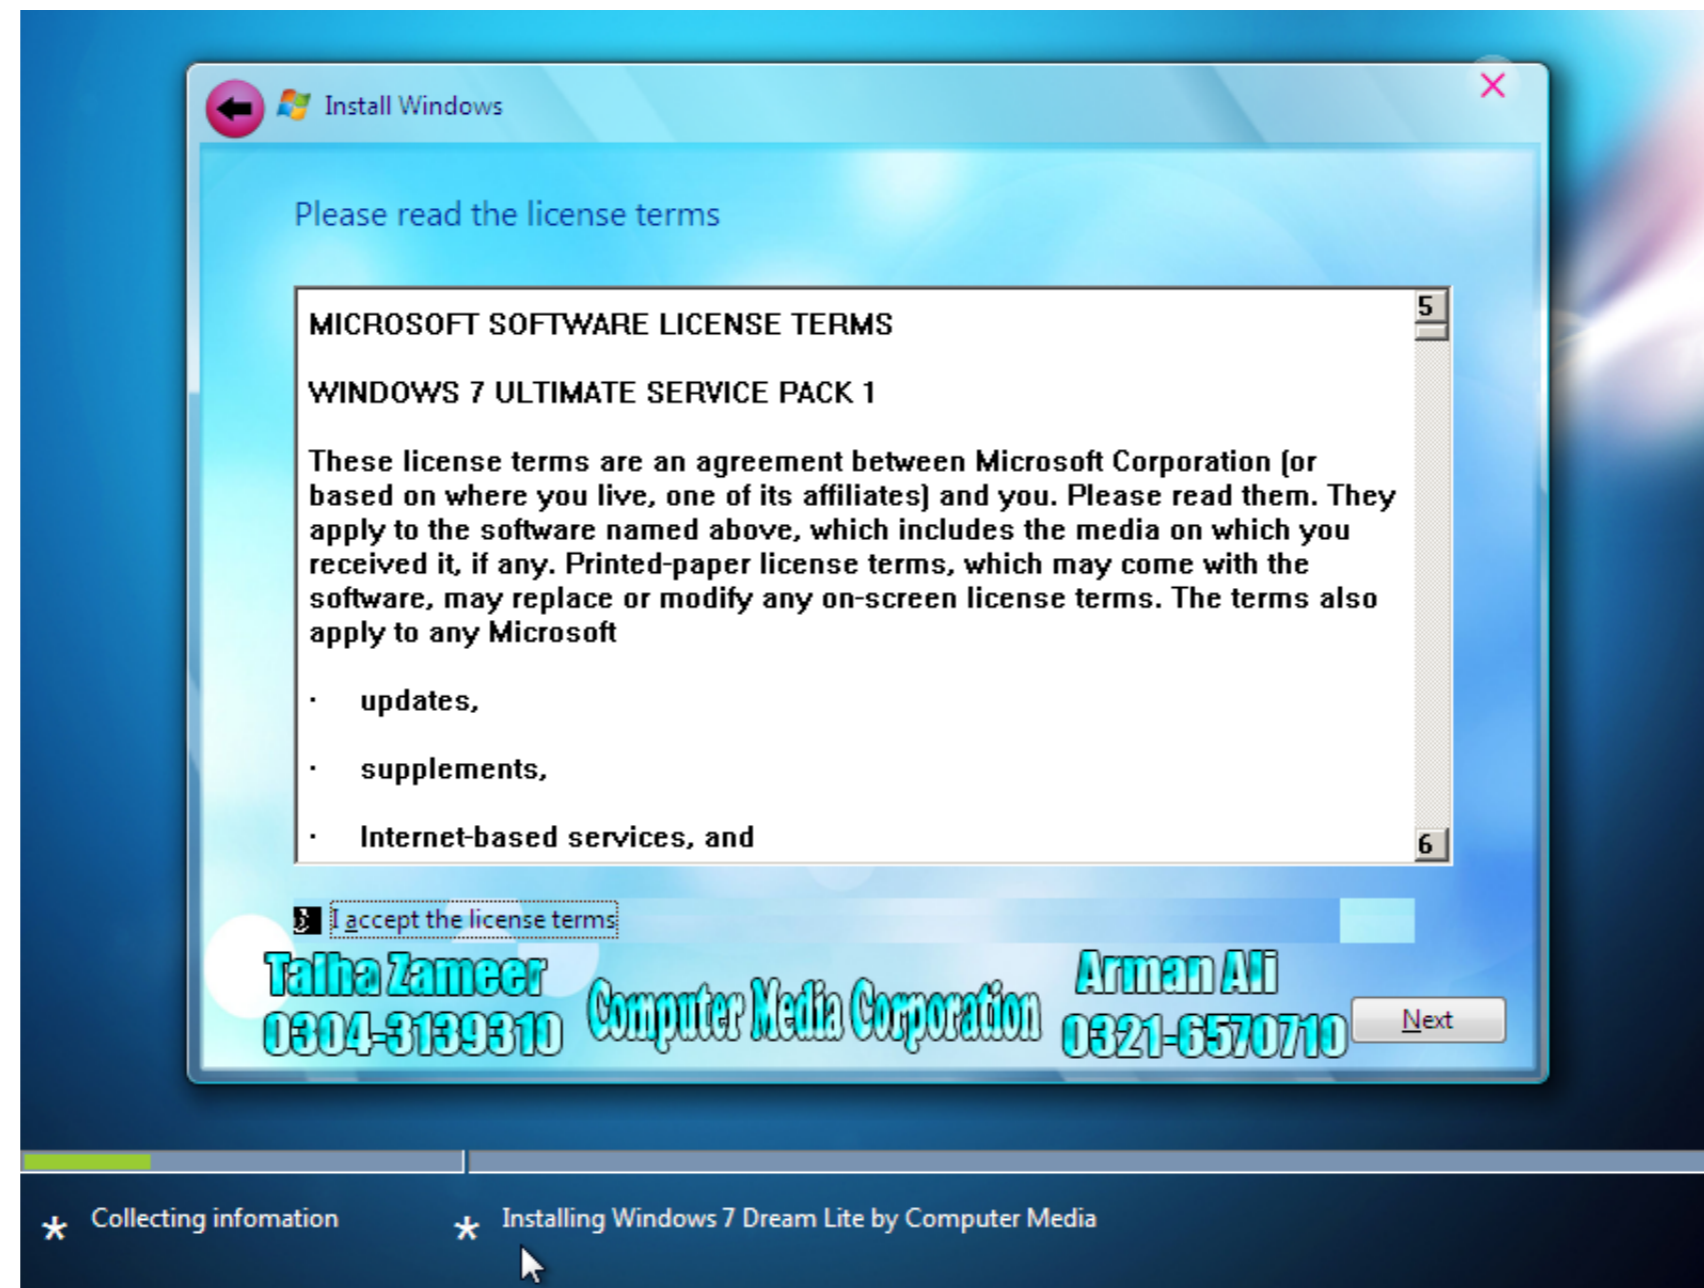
Install Windows

Please read the license terms

MICROSOFT SOFTWARE LICENSE TERMS

WINDOWS 7 ULTIMATE SERVICE PACK 1

These license terms are an agreement between Microsoft Corporation (or based on where you live, one of its affiliates) and you. Please read them. They apply to the software named above, which includes the media on which you received it, if any. Printed-paper license terms, which may come with the software, may replace or modify any on-screen license terms. The terms also apply to any Microsoft

· updates,

· supplements,

· Internet-based services, and

I accept the license terms

Talha Zameer
0304-3139310

Computer Media Corporation

Arman Ali
0321-6570710

Next

Collecting infomation

Installing Windows 7 Dream Lite by Computer Media